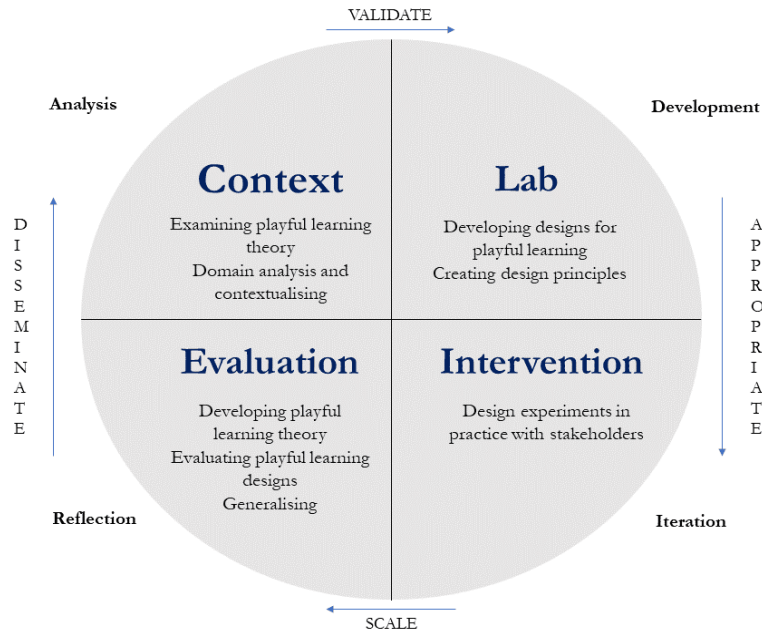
VALIDATE

Analysis

Development

DISSEMINATE

Context

Examining playful learning theory
Domain analysis and contextualising

Lab

Developing designs for playful learning
Creating design principles

APPROPRIATE

Evaluation

Developing playful learning theory
Evaluating playful learning designs
Generalising

Intervention

Design experiments in practice with stakeholders

Reflection

Iteration

SCALE